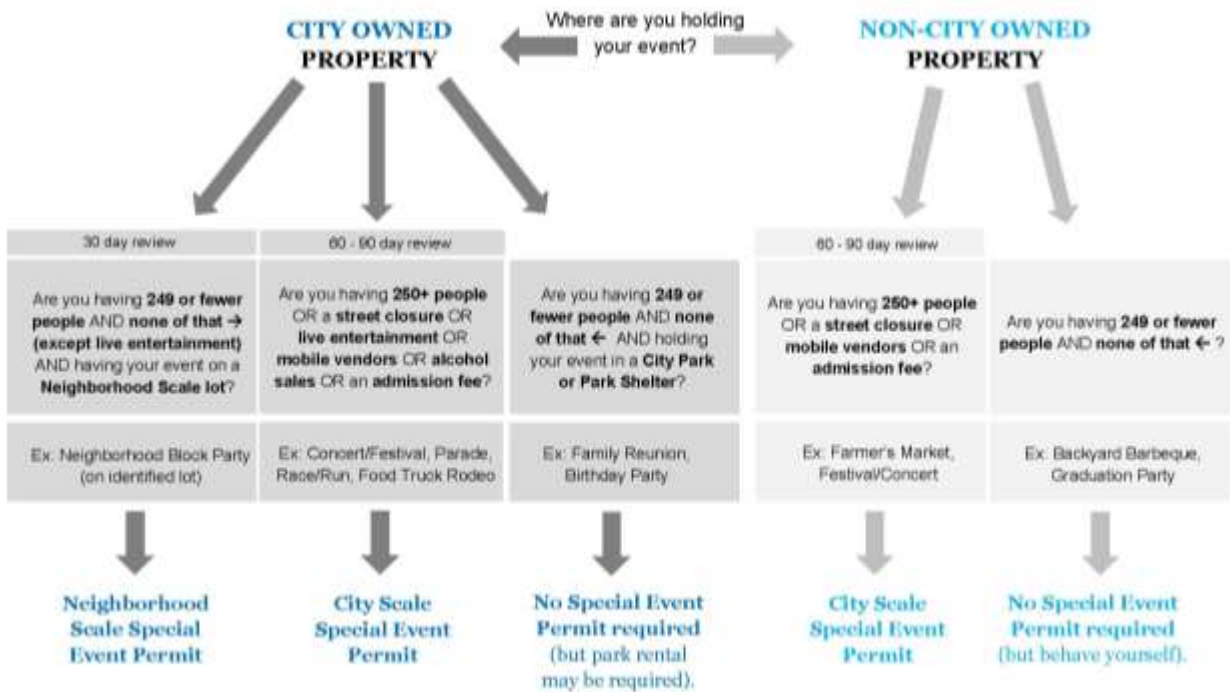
CITY OWNED PROPERTY

Where are you holding your event?

NON-CITY OWNED PROPERTY

30 day review

Are you having 249 or fewer people AND none of that → (except live entertainment) AND having your event on a Neighborhood Scale lot?

Ex: Neighborhood Block Party (on identified lot)

Neighborhood Scale Special Event Permit

60 - 90 day review

Are you having 250+ people OR a street closure OR live entertainment OR mobile vendors OR alcohol sales OR an admission fee?

Ex: Concert/Festival, Parade, Race/Run, Food Truck Rodeo

City Scale Special Event Permit

Are you having 249 or fewer people AND none of that ← AND holding your event in a City Park or Park Shelter?

Ex: Family Reunion, Birthday Party

No Special Event Permit required (but park rental may be required).

60 - 90 day review

Are you having 250+ people OR a street closure OR mobile vendors OR an admission fee?

Ex: Farmer's Market, Festival/Concert

City Scale Special Event Permit

Are you having 249 or fewer people AND none of that ← ?

Ex: Backyard Barbeque, Graduation Party

No Special Event Permit required (but behave yourself).